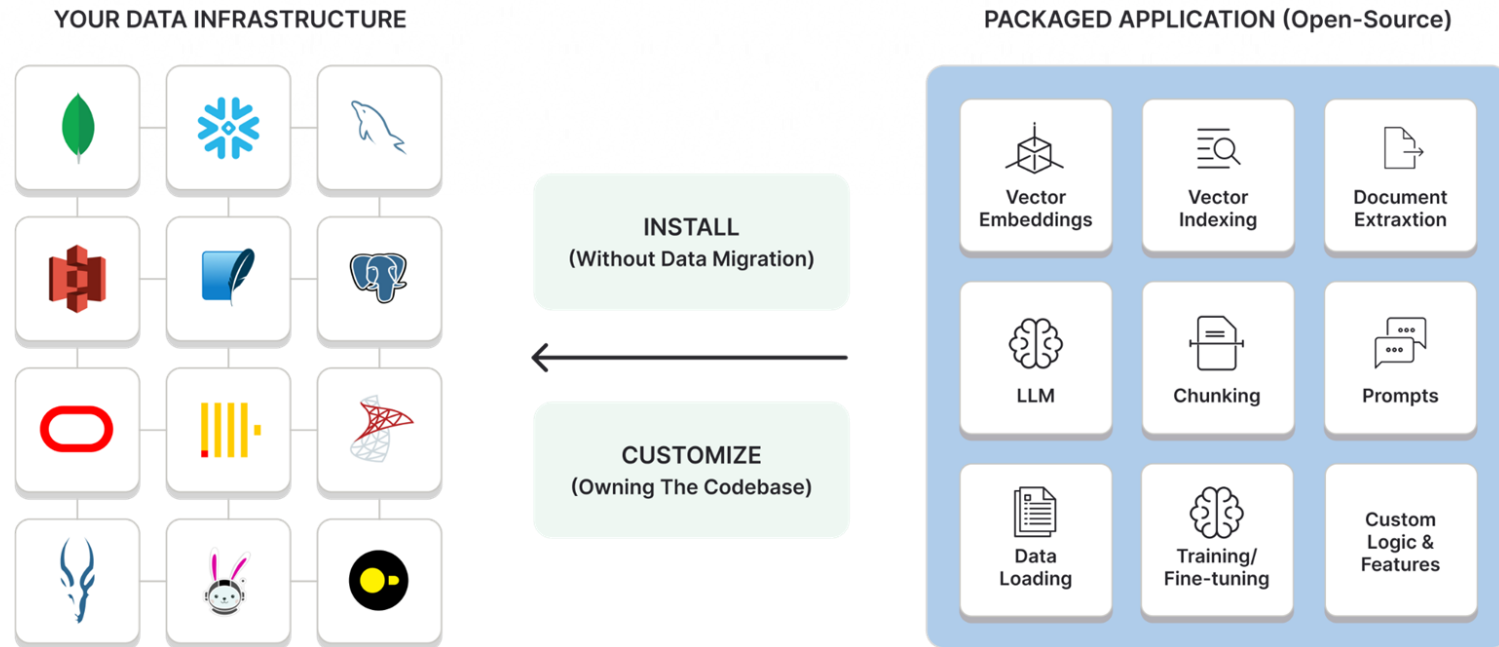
YOUR DATA INFRASTRUCTURE

PACKAGED APPLICATION (Open-Source)

INSTALL
(Without Data Migration)

CUSTOMIZE
(Owning The Codebase)

Vector Embeddings

Vector Indexing

Document Extraxtion

LLM

Chunking

Prompts

Data Loading

Training/ Fine-tuning

Custom Logic & Features